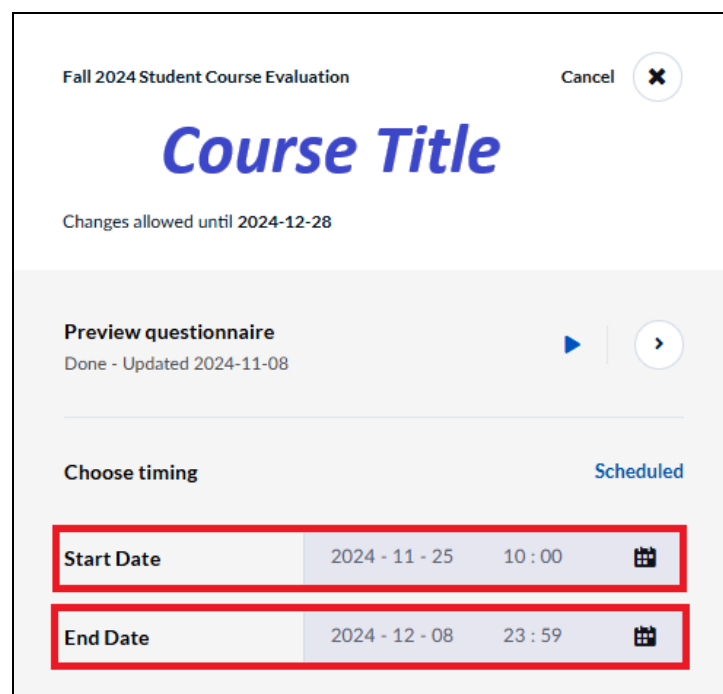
Fall 2024 Student Course Evaluation

Cancel

Course Title

Changes allowed until **2024-12-28**

**Preview questionnaire**
Done - Updated 2024-11-08

**Choose timing**

Scheduled

| Start Date | 2024 - 11 - 25 | 10 : 00 |
|---|---|---|
| End Date | 2024 - 12 - 08 | 23 : 59 |